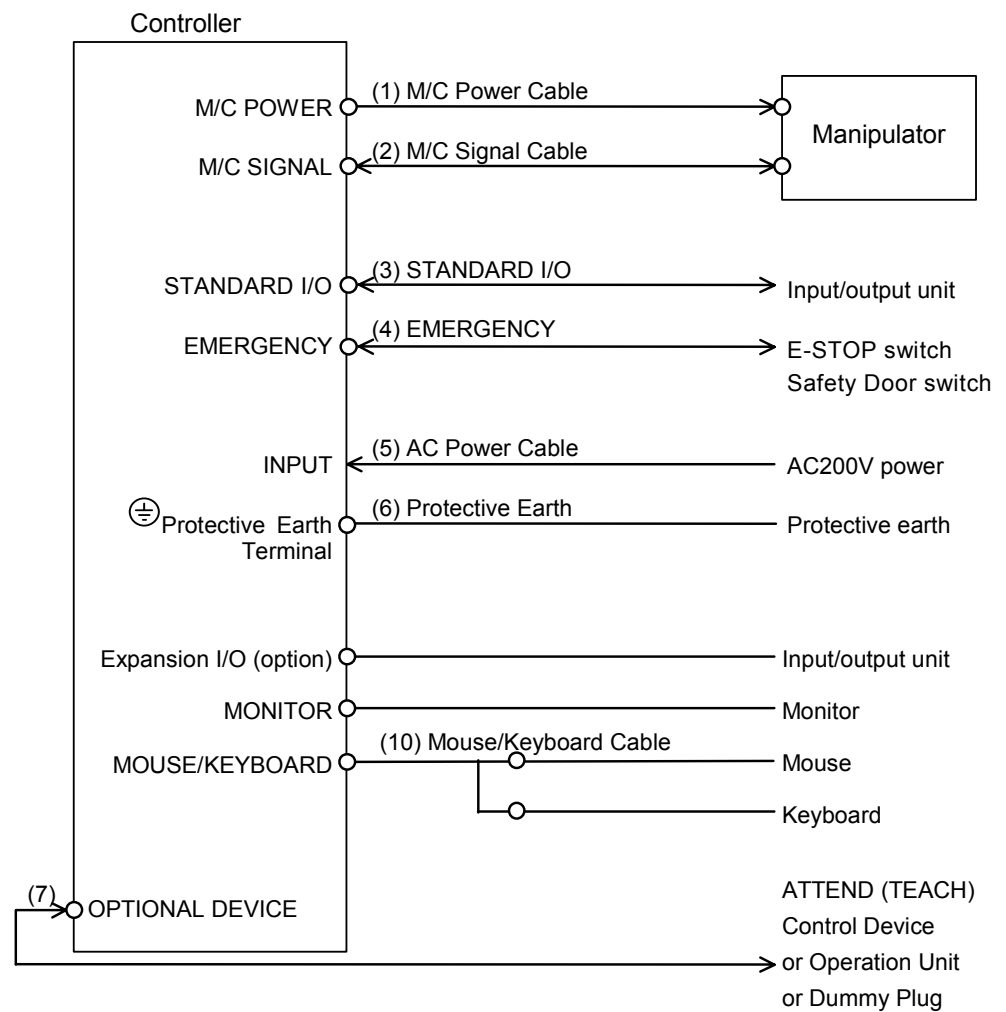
Controller

M/C POWER
(1) M/C Power Cable
Manipulator
M/C SIGNAL
(2) M/C Signal Cable

STANDARD I/O
(3) STANDARD I/O
Input/output unit
EMERGENCY
(4) EMERGENCY
E-STOP switch
Safety Door switch

INPUT
(5) AC Power Cable
AC200V power
Protective Earth Terminal
(6) Protective Earth
Protective earth

Expansion I/O (option)
Input/output unit
MONITOR
Monitor
MOUSE/KEYBOARD
(10) Mouse/Keyboard Cable
Mouse
Keyboard

(7)
OPTIONAL DEVICE
ATTEND (TEACH)
Control Device
or Operation Unit
or Dummy Plug